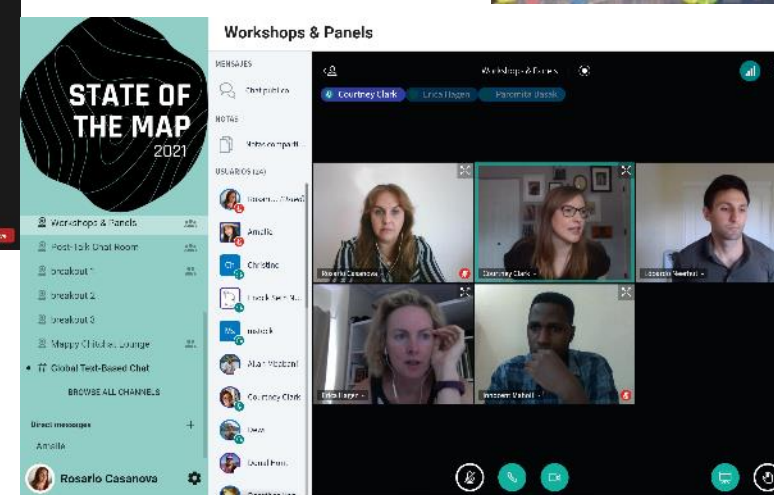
STATE OF THE MAP 2021

Workshops & Panels

Post-Talk Chat Room

breakout 1

breakout 2

breakout 3

Mappy Chitchat Lounge

Global Text-Based Chat

BROWSE ALL CHANNELS

Direct messages

Amelia

Rosario Casanova

Workshops & Panels

MENSAJES

Chat público

NOTAS

Notas compartidas

USUARIOS (24)

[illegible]

Amelia

Christine

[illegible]

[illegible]

Alan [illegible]

Courtney Clark

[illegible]

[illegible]

Workshops & Panels

Courtney Clark

Erica Hagen

Parcenta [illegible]

Rosario Casanova

Courtney Clark

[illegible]

Erica Hagen

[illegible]